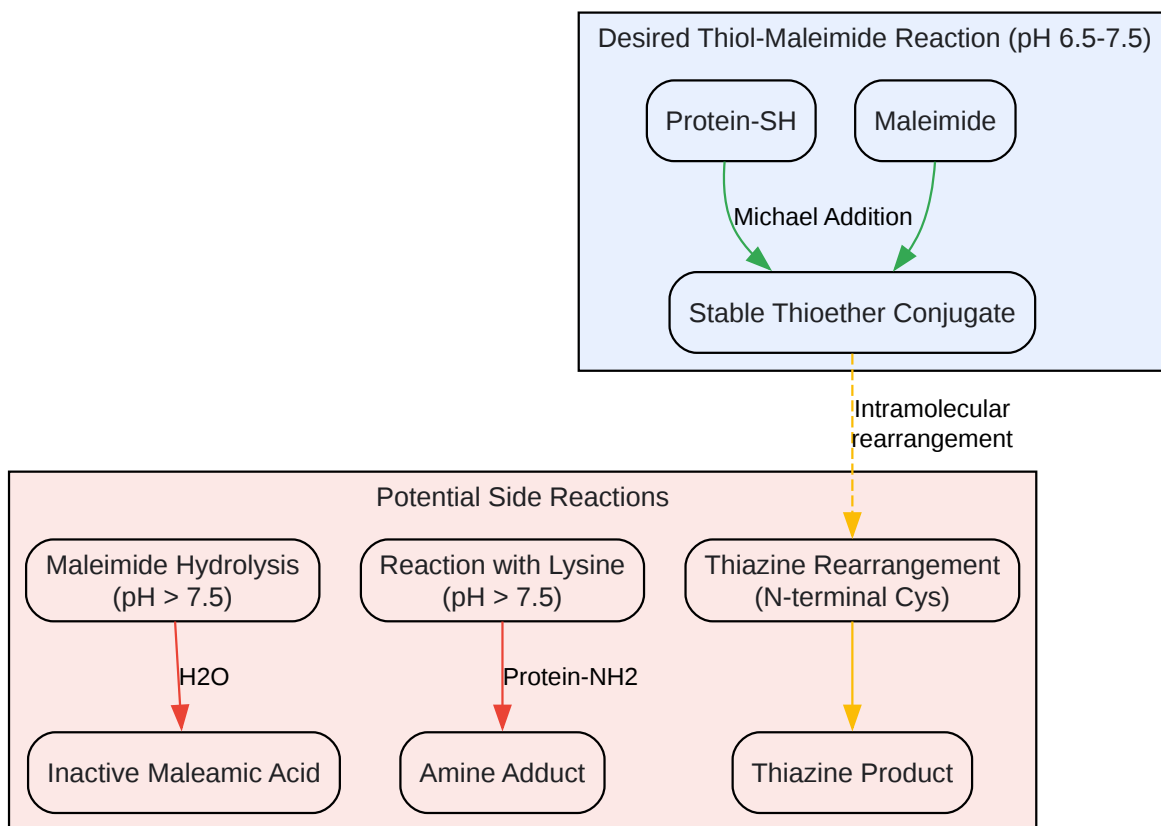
Desired Thiol-Maleimide Reaction (pH 6.5-7.5)

Protein-SH

Maleimide

Michael Addition

Stable Thioether Conjugate

Intramolecular rearrangement

Potential Side Reactions

Maleimide Hydrolysis (pH > 7.5)

Reaction with Lysine (pH > 7.5)

Thiazine Rearrangement (N-terminal Cys)

H2O

Protein-NH2

Inactive Maleamic Acid

Amine Adduct

Thiazine Product